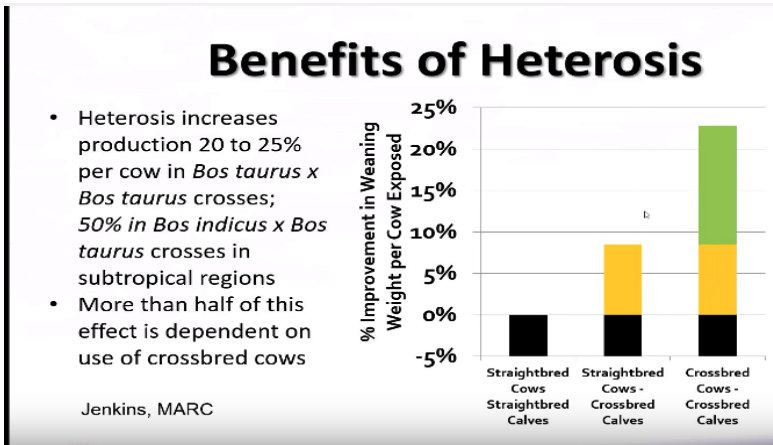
Benefits of Heterosis

- Heterosis increases production 20 to 25% per cow in *Bos taurus x Bos taurus* crosses; *50% in Bos indicus x Bos taurus* crosses in subtropical regions
- More than half of this effect is dependent on use of crossbred cows

Jenkins, MARC

% Improvement in Weaning Weight per Cow Exposed

25%
20%
15%
10%
5%
0%
-5%

Straightbred Cows Straightbred Calves

Straightbred Cows - Crossbred Calves

Crossbred Cows - Crossbred Calves